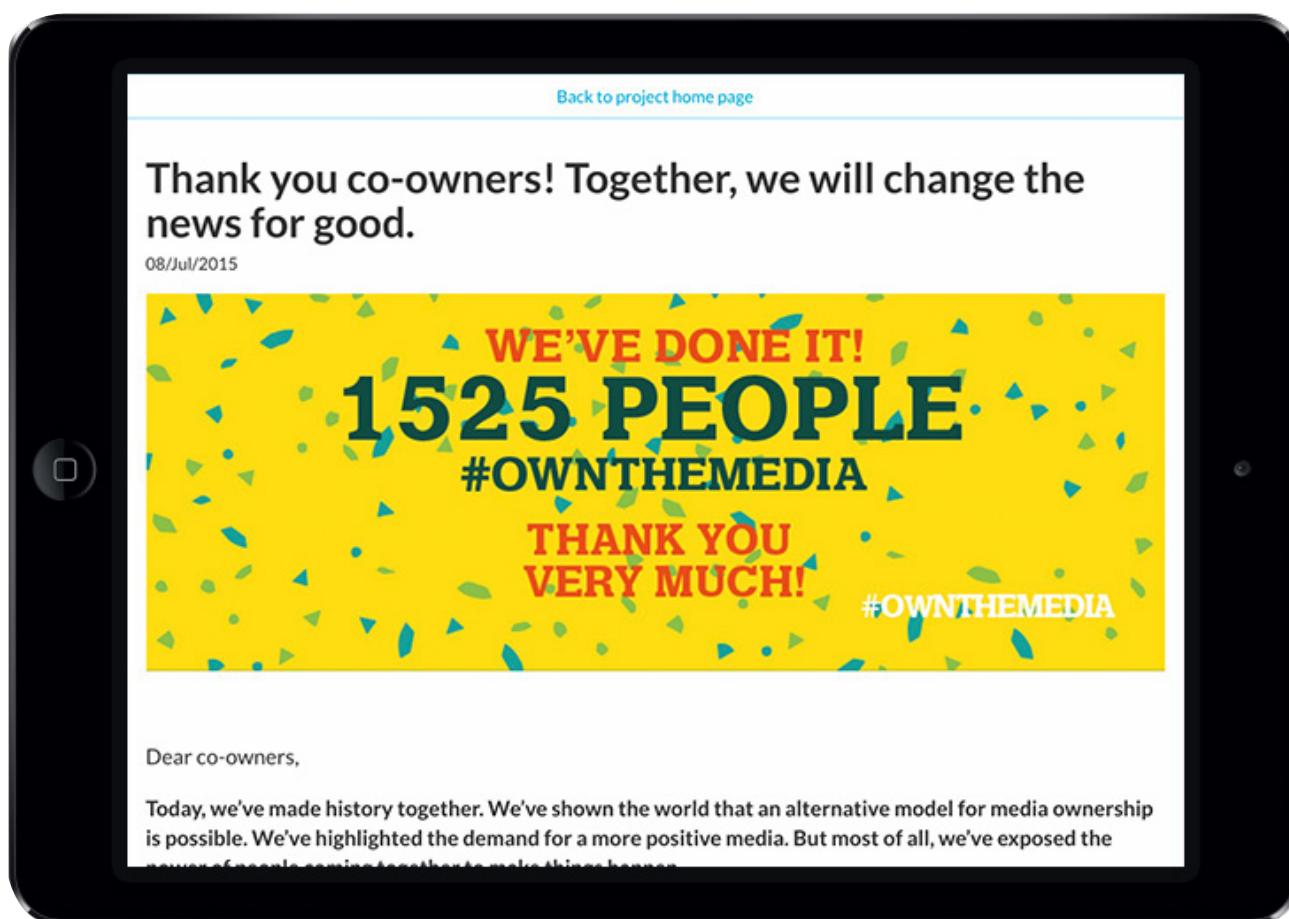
Back to project home page

Thank you co-owners! Together, we will change the news for good.

08/Jul/2015

WE'VE DONE IT!
1525 PEOPLE
#OWNTHEMEDIA
THANK YOU
VERY MUCH!
#OWNTHEMEDIA

Dear co-owners,

Today, we've made history together. We've shown the world that an alternative model for media ownership is possible. We've highlighted the demand for a more positive media. But most of all, we've exposed the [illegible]